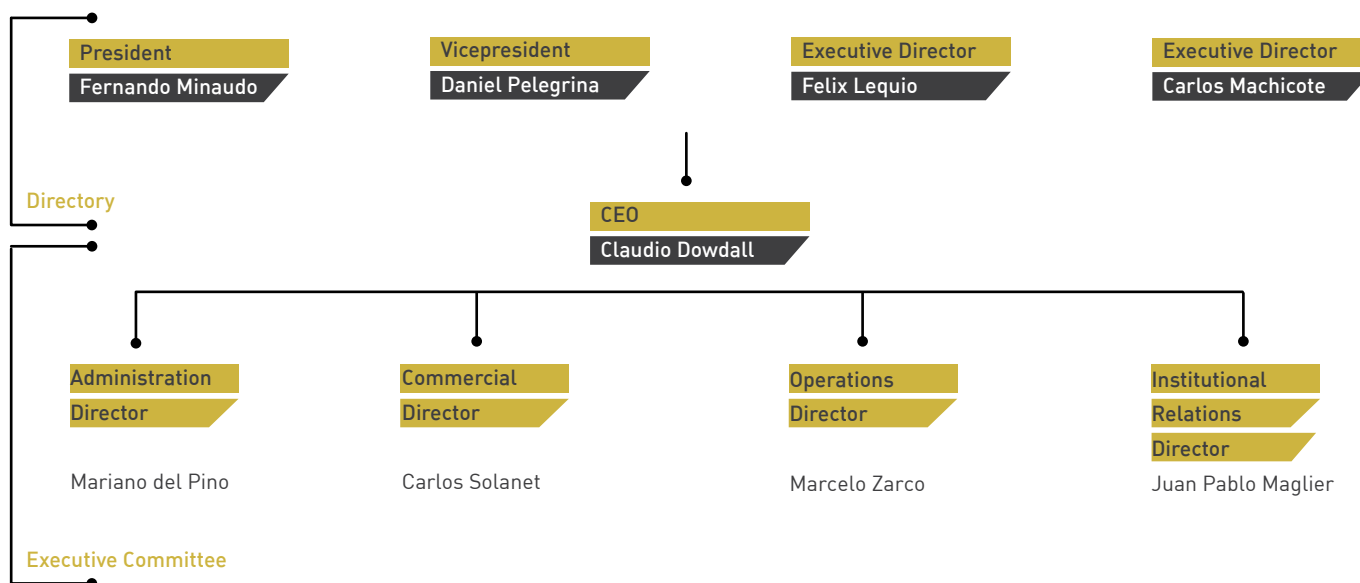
President
Fernando Minaudo

Vicepresident
Daniel Pelegrina

Executive Director
Felix Lequio

Executive Director
Carlos Machicote

Directory

CEO
Claudio Dowdall

Administration
Director

Mariano del Pino

Commercial
Director

Carlos Solanet

Operations
Director

Marcelo Zarco

Institutional
Relations
Director

Juan Pablo Maglier

Executive Committee